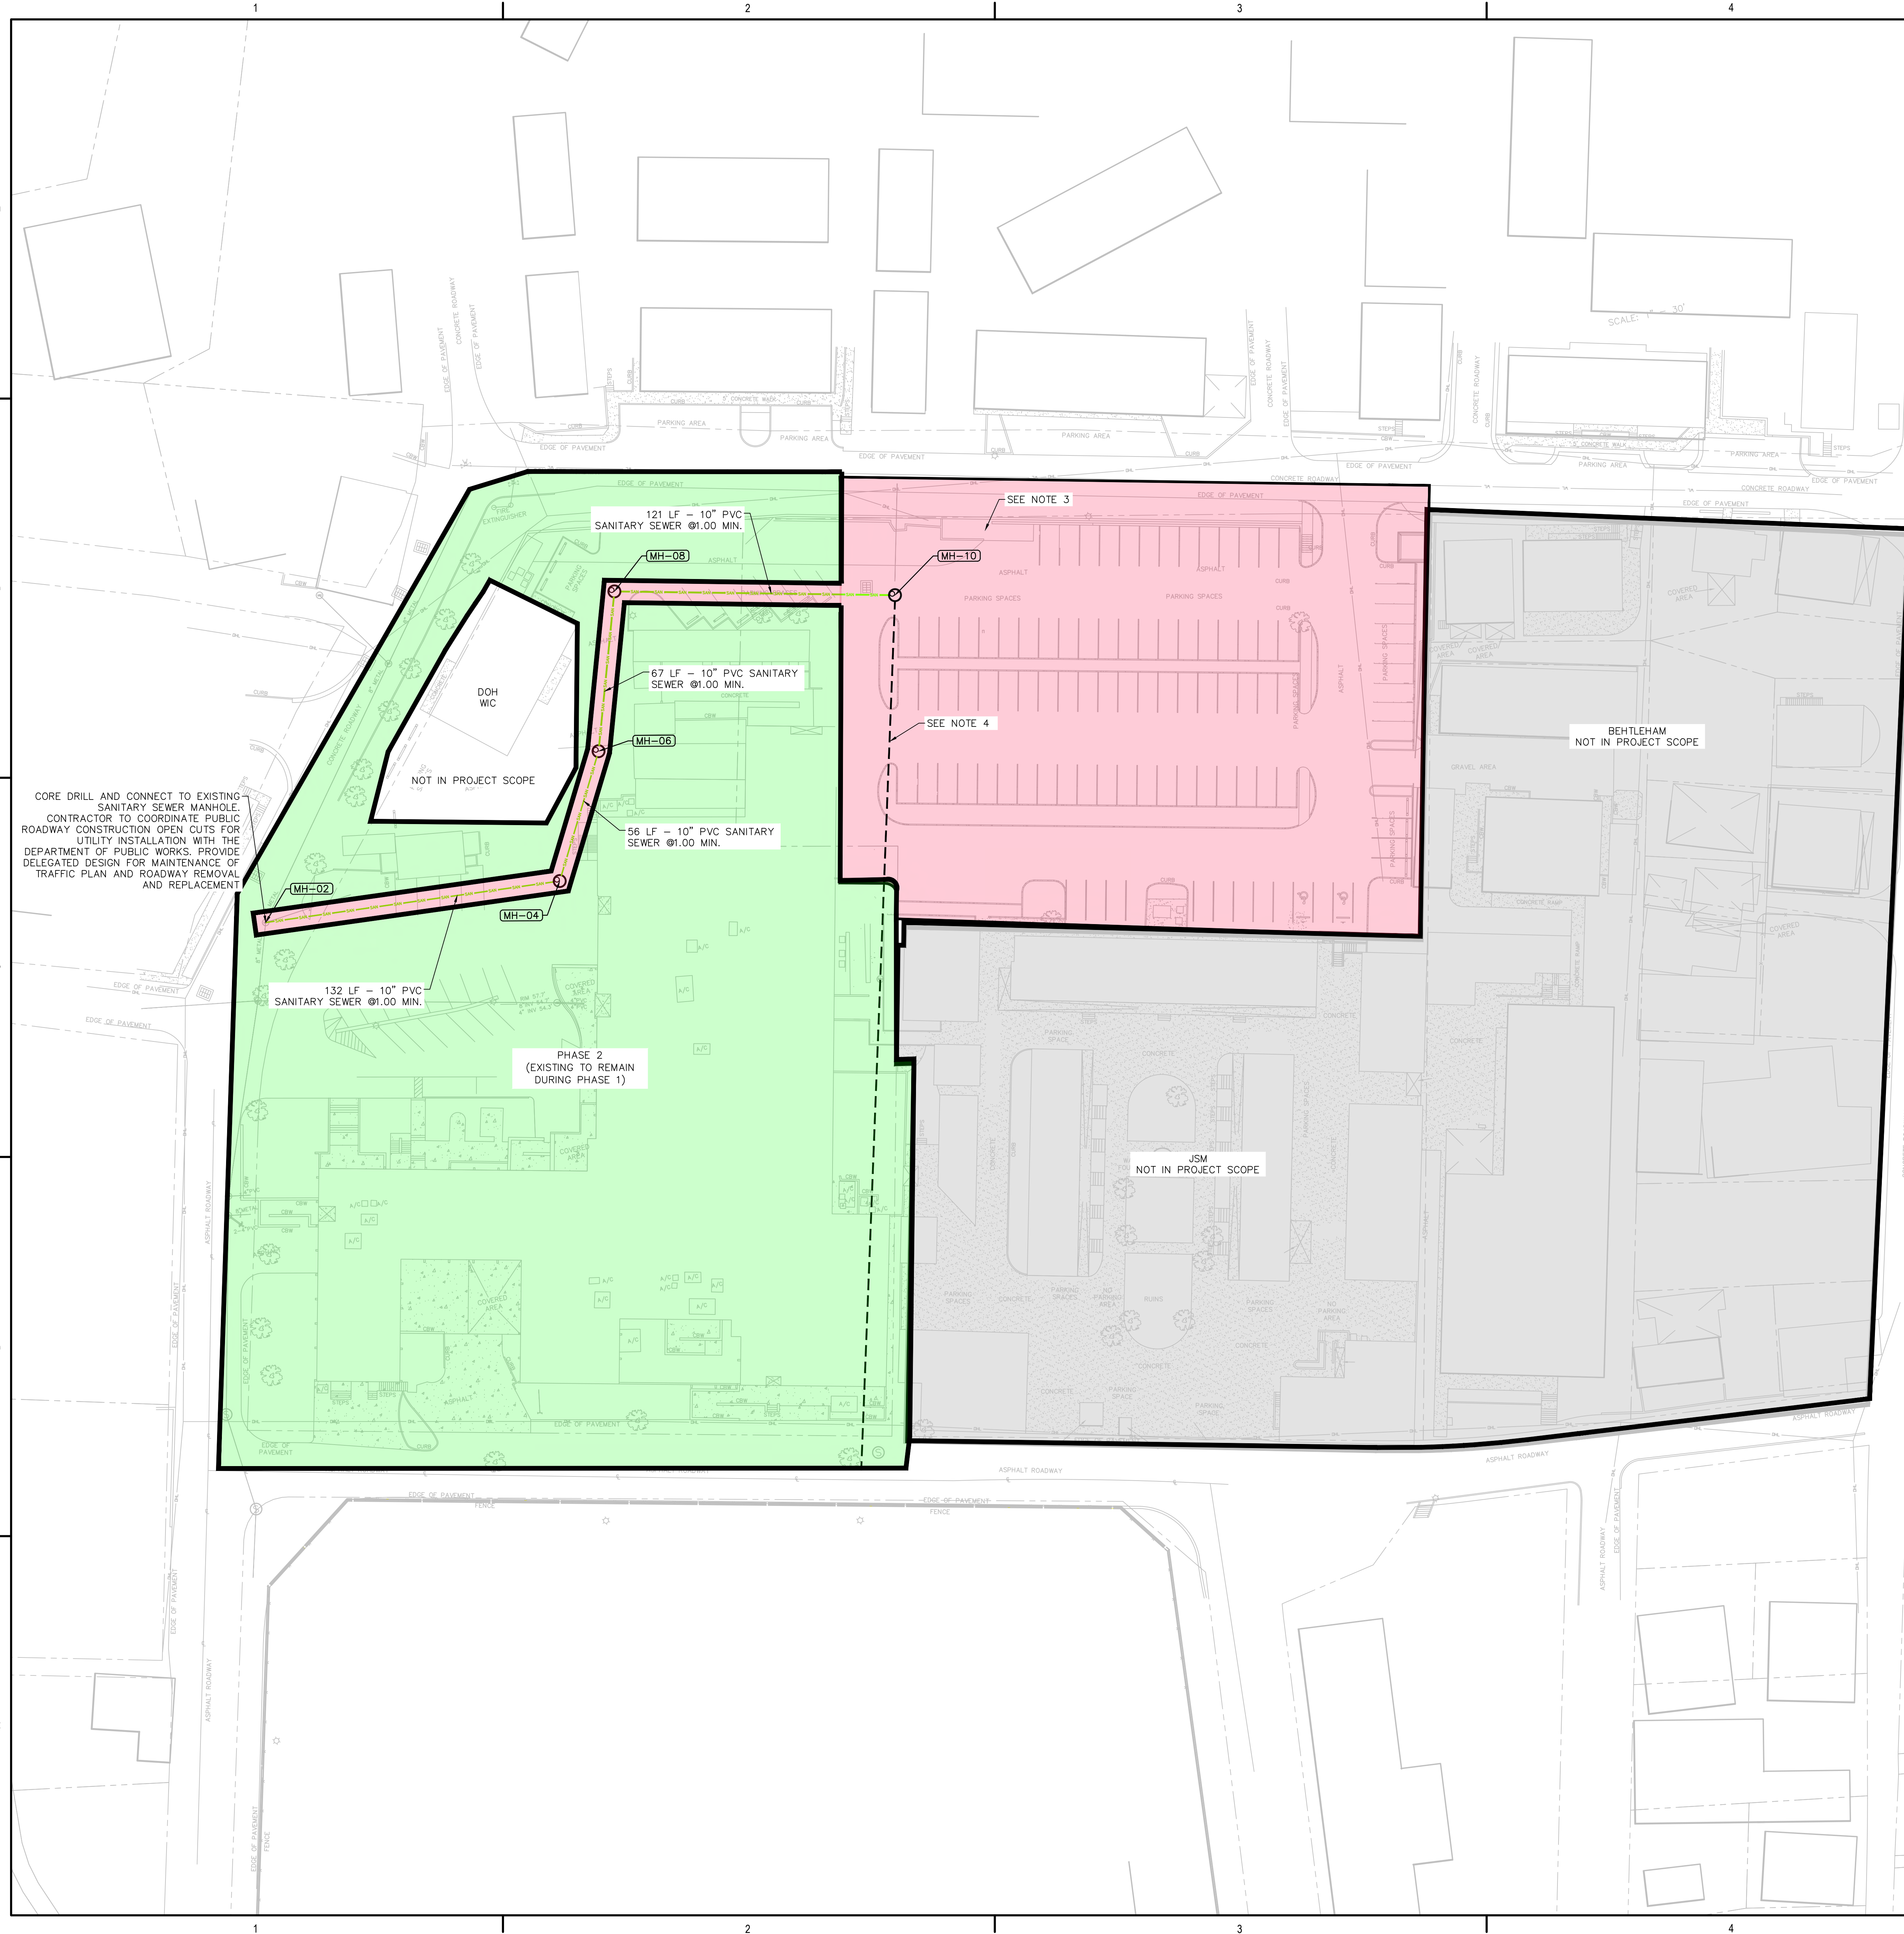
1
2
3
4

SCALE: 1" = 30'

EDGE OF PAVEMENT
CONCRETE ROADWAY
EDGE OF PAVEMENT
PARKING AREA
PARKING AREA
EDGE OF PAVEMENT
PARKING AREA
CONCRETE ROADWAY
EDGE OF PAVEMENT
CONCRETE ROADWAY
PARKING AREA
PARKING AREA
CONCRETE ROADWAY
EDGE OF PAVEMENT

SEE NOTE 3

121 LF – 10" PVC SANITARY SEWER @1.00 MIN.

MH-08

MH-10

ASPHALT
PARKING SPACES
PARKING SPACES

DOH
WIC

NOT IN PROJECT SCOPE

67 LF – 10" PVC SANITARY SEWER @1.00 MIN.

MH-06

SEE NOTE 4

BETHLEHAM
NOT IN PROJECT SCOPE

CORE DRILL AND CONNECT TO EXISTING SANITARY SEWER MANHOLE. CONTRACTOR TO COORDINATE PUBLIC ROADWAY CONSTRUCTION OPEN CUTS FOR UTILITY INSTALLATION WITH THE DEPARTMENT OF PUBLIC WORKS. PROVIDE DELEGATED DESIGN FOR MAINTENANCE OF TRAFFIC PLAN AND ROADWAY REMOVAL AND REPLACEMENT

56 LF – 10" PVC SANITARY SEWER @1.00 MIN.

MH-02

MH-04

132 LF – 10" PVC SANITARY SEWER @1.00 MIN.

PHASE 2
(EXISTING TO REMAIN DURING PHASE 1)

JSM
NOT IN PROJECT SCOPE

ASPHALT ROADWAY
EDGE OF PAVEMENT
ASPHALT ROADWAY
EDGE OF PAVEMENT
FENCE
EDGE OF PAVEMENT
FENCE

1
2
3
4